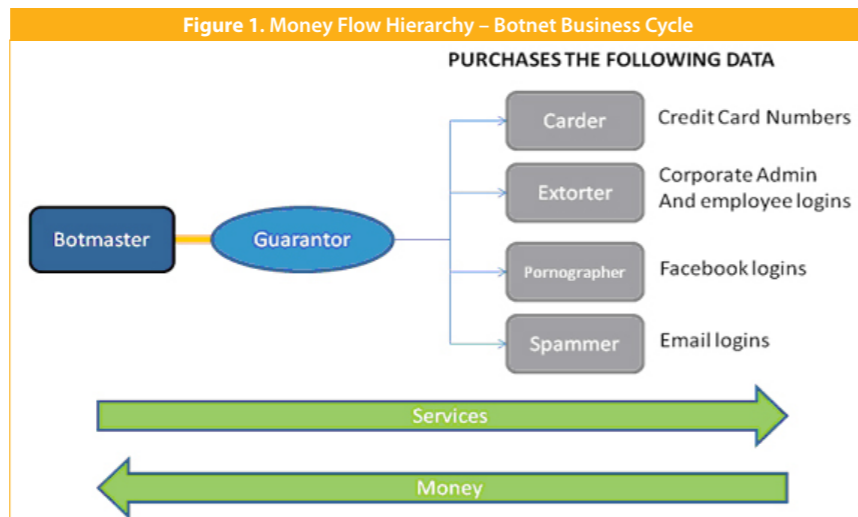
Figure 1. Money Flow Hierarchy – Botnet Business Cycle

PURCHASES THE FOLLOWING DATA

Botmaster

Guarantor

Carder

Credit Card Numbers

Extorter

Corporate Admin And employee logins

Pornographer

Facebook logins

Spammer

Email logins

Services

Money